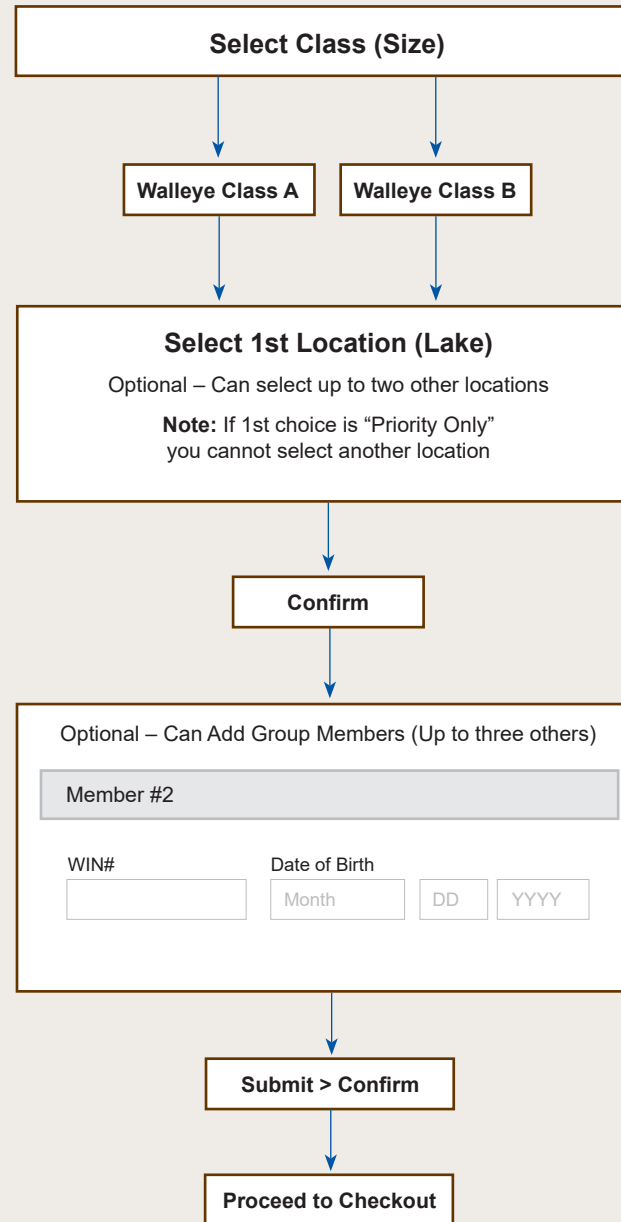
Select Class (Size)

Walleye Class A

Walleye Class B

Select 1st Location (Lake)

Optional – Can select up to two other locations

Note: If 1st choice is “Priority Only” you cannot select another location

Confirm

Optional – Can Add Group Members (Up to three others)

Member #2

WIN#

Date of Birth

Month

DD

YYYY

Submit > Confirm

Proceed to Checkout